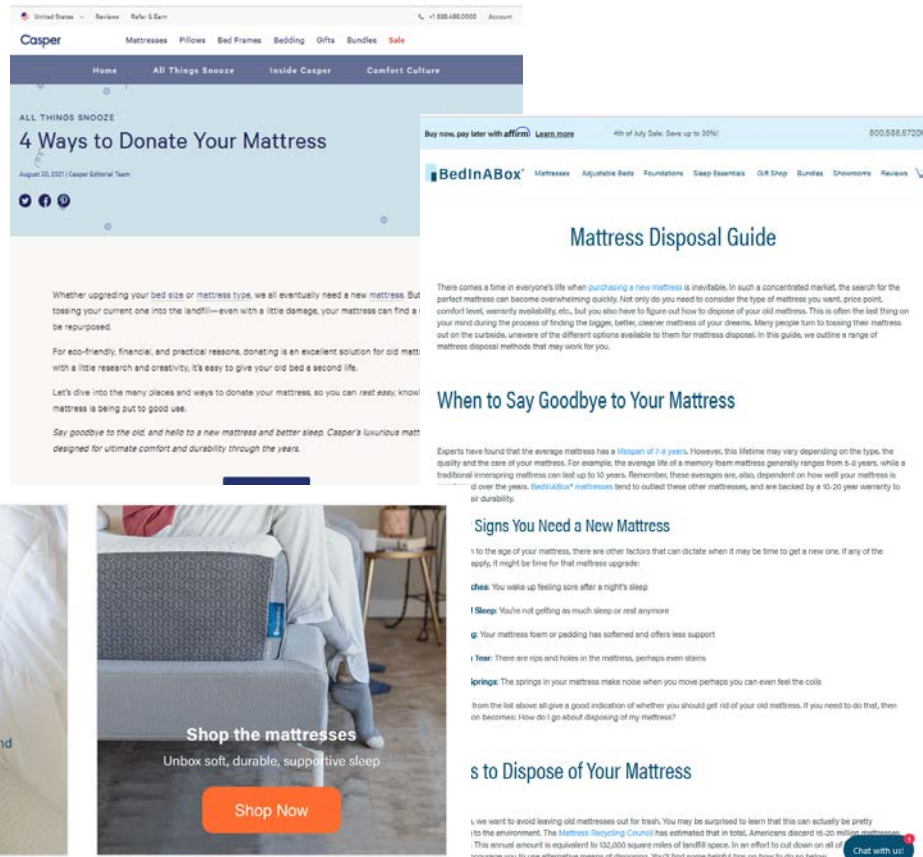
United States Reviews Refer & Earn +1 888.498.0003 Account

Casper Mattresses Pillows Bed Frames Bedding Gifts Bundles Sale

Home All Things Snooze Inside Casper Comfort Culture

ALL THINGS SNOOZE

4 Ways to Donate Your Mattress

August 20, 2021 | Casper Editorial Team

Whether upgrading your bed size or mattress type, we all eventually need a new mattress. But tossing your current one into the landfill—even with a little damage, your mattress can find a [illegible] be repurposed.

For eco-friendly, financial, and practical reasons, donating is an excellent solution for old matt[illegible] with a little research and creativity, it's easy to give your old bed a second life.

Let's dive into the many places and ways to donate your mattress, so you can rest easy, know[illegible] mattress is being put to good use.

Say goodbye to the old, and hello to a new mattress and better sleep. Casper's luxurious matt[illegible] designed for ultimate comfort and durability through the years.

Buy now, pay later with affirm Learn more 4th of July Sale: Save up to 30%! 800.588.5720

BedInABox Mattresses Adjustable Beds Foundations Sleep Essentials Gift Shop Bundles Showrooms Reviews

Mattress Disposal Guide

There comes a time in everyone's life when purchasing a new mattress is inevitable. In such a concentrated market, the search for the perfect mattress can become overwhelming quickly. Not only do you need to consider the type of mattress you want, price point, comfort level, warranty availability, etc., but you also have to figure out how to dispose of your old mattress. This is often the last thing on your mind during the process of finding the bigger, better, cleaner mattress of your dreams. Many people turn to tossing their mattress out on the curbside, unaware of the different options available to them for mattress disposal. In this guide, we outline a range of mattress disposal methods that may work for you.

When to Say Goodbye to Your Mattress

Experts have found that the average mattress has a lifespan of 7-8 years. However, this lifetime may vary depending on the type, the quality and the care of your mattress. For example, the average life of a memory foam mattress generally ranges from 5-8 years, while a traditional innerspring mattress can last up to 10 years. Remember, these averages are, also, dependent on how well your mattress is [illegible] over the years. BedInABox® mattresses tend to outlast these other mattresses, and are backed by a 10-20 year warranty to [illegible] durability.

Signs You Need a New Mattress

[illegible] to the age of your mattress, there are other factors that can dictate when it may be time to get a new one. If any of the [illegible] apply, it might be time for that mattress upgrade:

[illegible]ches: You wake up feeling sore after a night's sleep

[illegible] Sleep: You're not getting as much sleep or rest anymore

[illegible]g: Your mattress foam or padding has softened and offers less support

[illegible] Tear: There are rips and holes in the mattress, perhaps even stains

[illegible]prings: The springs in your mattress make noise when you move perhaps you can even feel the coils

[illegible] from the list above all give a good indication of whether you should get rid of your old mattress. If you need to do that, then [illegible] on becomes: How do I go about disposing of my mattress?

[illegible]s to Dispose of Your Mattress

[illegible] we want to avoid leaving old mattresses out for trash. You may be surprised to learn that this can actually be pretty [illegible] to the environment. The Mattress Recycling Council has estimated that in total, Americans discard 15-20 million mattresses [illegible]. This annual amount is equivalent to 132,000 square miles of landfill space. In an effort to cut down on all of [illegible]

Chat with us!

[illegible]nd

Shop the mattresses

Unbox soft, durable, supportive sleep

Shop Now